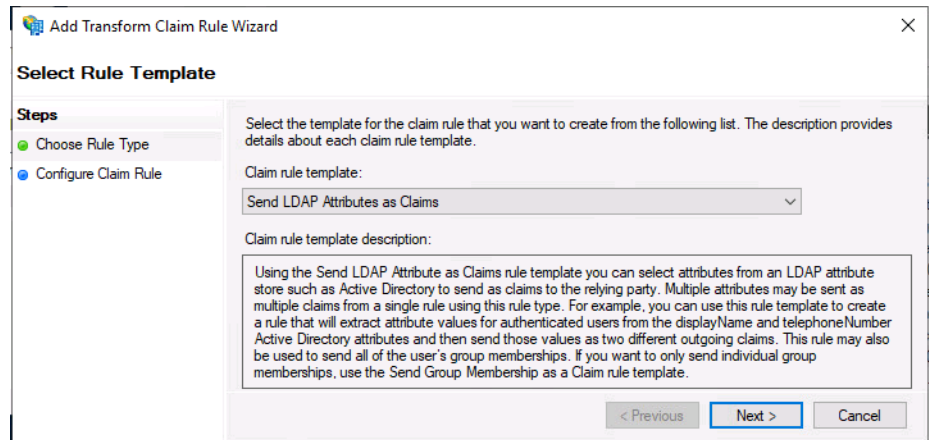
Add Transform Claim Rule Wizard

Select Rule Template

Steps

Choose Rule Type

Configure Claim Rule

Select the template for the claim rule that you want to create from the following list. The description provides details about each claim rule template.

Claim rule template:

Send LDAP Attributes as Claims

Claim rule template description:

Using the Send LDAP Attribute as Claims rule template you can select attributes from an LDAP attribute store such as Active Directory to send as claims to the relying party. Multiple attributes may be sent as multiple claims from a single rule using this rule type. For example, you can use this rule template to create a rule that will extract attribute values for authenticated users from the displayName and telephoneNumber Active Directory attributes and then send those values as two different outgoing claims. This rule may also be used to send all of the user's group memberships. If you want to only send individual group memberships, use the Send Group Membership as a Claim rule template.

< Previous

Next >

Cancel